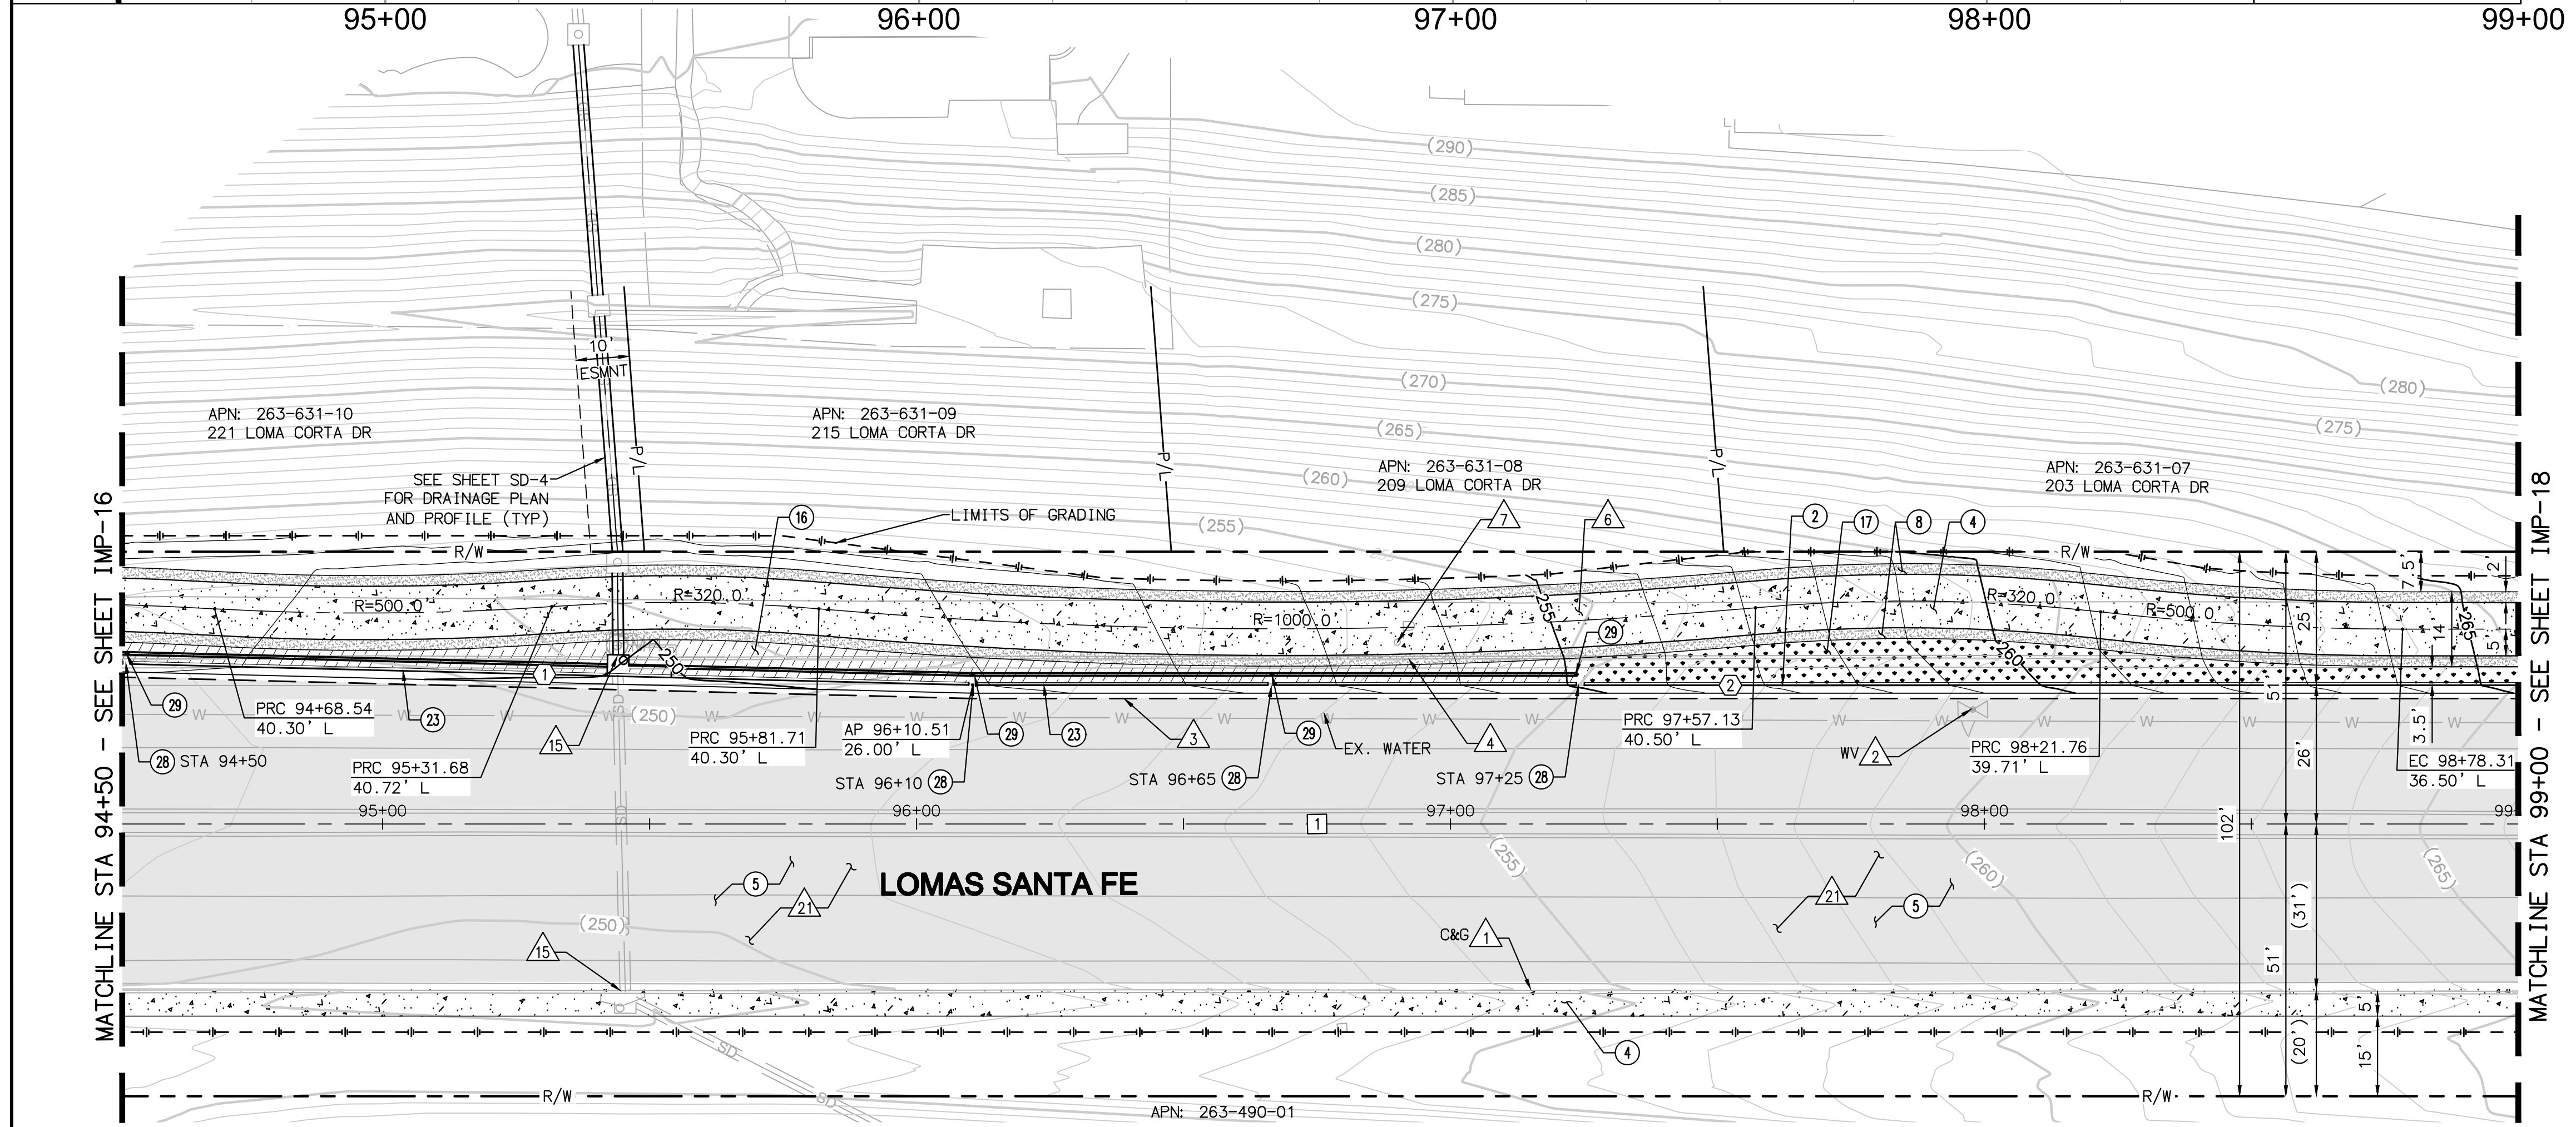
95+00
96+00
97+00
98+00
99+00

(290)
(285)
(280)
(275)
(270)
(265)
(260)
(255)
(280)
(275)

10'
ESMNT

APN: 263-631-10
221 LOMA CORTA DR

APN: 263-631-09
215 LOMA CORTA DR

APN: 263-631-08
209 LOMA CORTA DR

APN: 263-631-07
203 LOMA CORTA DR

P/L
P/L
P/L

SEE SHEET SD-4
FOR DRAINAGE PLAN
AND PROFILE (TYP)

16
LIMITS OF GRADING
7
6
2
17
8
4

R/W
R/W

MATCHLINE STA 94+50 - SEE SHEET IMP-16
MATCHLINE STA 99+00 - SEE SHEET IMP-18

R=500.0'
R=320.0'
R=1000.0'
R=320.0'
R=500.0'
255
29
250
260
265
7.5'
2'
25'
14'
5'
1
2
5'

29
PRC 94+68.54
40.30' L
23
28 STA 94+50
PRC 95+31.68
40.72' L
15
(250)
PRC 95+81.71
40.30' L
AP 96+10.51
26.00' L
STA 96+10 28
29
23
3
29
EX. WATER
STA 96+65 28
4
STA 97+25 28
PRC 97+57.13
40.50' L
WV 2
PRC 98+21.76
39.71' L
3.5'
EC 98+78.31
36.50' L
26'

95+00
96+00
1
97+00
98+00
99
102'

(255)
(260)
(265)
5
21
LOMAS SANTA FE
21
5
(250)
15
C&G 1
51'
(31')
4
(20')
15'
5'

SD
SD
SD
W

R/W
R/W
APN: 263-490-01